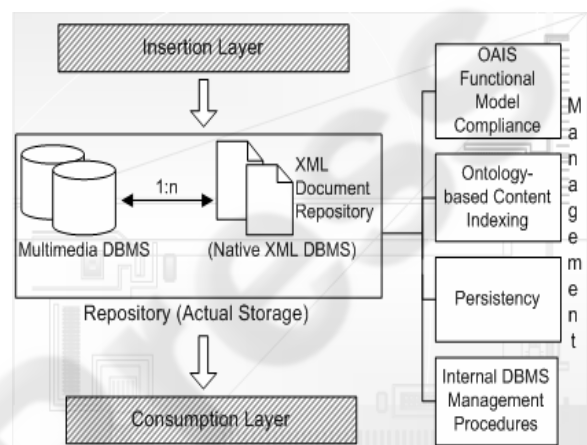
Insertion Layer

Multimedia DBMS

1:n

XML Document Repository

(Native XML DBMS)

Repository (Actual Storage)

Consumption Layer

OAIS Functional Model Compliance

Ontology-based Content Indexing

Persistency

Internal DBMS Management Procedures

Management